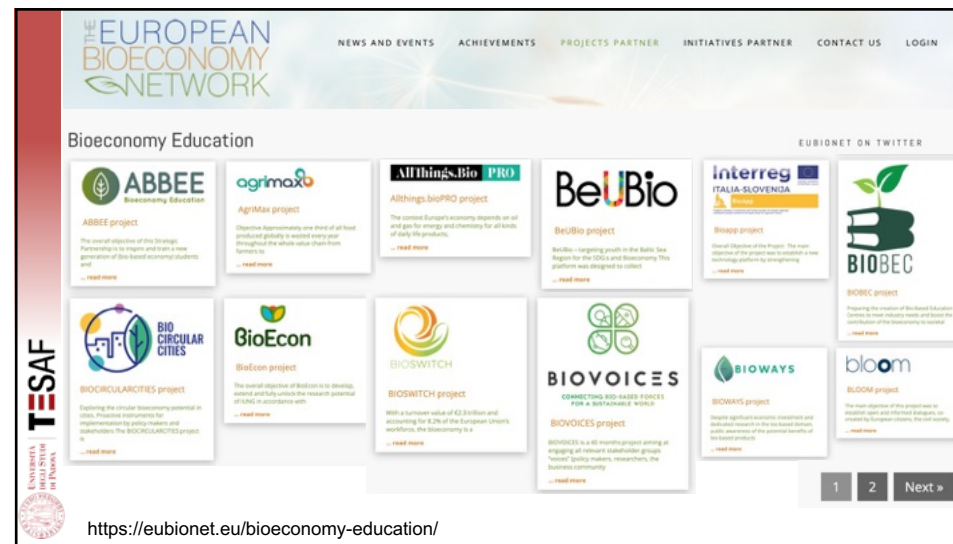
THE EUROPEAN BIOECONOMY NETWORK

NEWS AND EVENTS ACHIEVEMENTS PROJECTS PARTNER INITIATIVES PARTNER CONTACT US LOGIN

Bioeconomy Education

EUBIONET ON TWITTER

ABBEE Bioeconomy Education

ABBEE project

The overall objective of this Strategic Partnership is to inspire and train a new generation of (bio-based economy) students and

... read more

agrimax

AgriMax project

Objective Approximately one third of all food produced globally is wasted every year throughout the whole value chain from farmers to

... read more

AllThings.Bio PRO

Allthings.bioPRO project

The context Europe's economy depends on oil and gas for energy and chemistry for all kinds of daily life products.

... read more

BeUBio

BeUBio project

BeUBio – targeting youth in the Baltic Sea Region for the SDGs and Bioeconomy This platform was designed to collect

... read more

Interreg ITALIA-SLOVENIJA Bioapp

Bioapp project

Overall Objective of the Project. The main objective of the project was to establish a new technology platform by strengthening

... read more

BIOBEC

BIOBEC project

Preparing the creation of Bio-based Education Centres to meet industry needs and boost the contribution of the bioeconomy to societal

... read more

BIO CIRCULAR CITIES

BIOCIRCULARCITIES project

Exploring the circular bioeconomy potential in cities. Proactive instruments for implementation by policy makers and stakeholders The BIOCIRCULARCITIES project is

... read more

BioEcon

BioEcon project

The overall objective of BioEcon is to develop, extend and fully unlock the research potential of IUNG in accordance with

... read more

BIOSWITCH

BIOSWITCH project

With a turnover value of €2.3 trillion and accounting for 8.2% of the European Union's workforce, the bioeconomy is a

... read more

BIOVOICES

CONNECTING BIO-BASED FORCES FOR A SUSTAINABLE WORLD

BIOVOICES project

BIOVOICES is a 40 months project aiming at engaging all relevant stakeholder groups, "voices" (policy makers, researchers, the business community

... read more

BIOWAYS

BIOWAYS project

Despite significant economic investment and dedicated research in the bio-based domain, public awareness of the potential benefits of bio-based products

... read more

bloom

BLOOM project

The main objective of this project was to establish open and informed dialogues, co-created by European citizens, the civil society,

... read more

1 2 Next »

TESAF

UNIVERSITÀ DEGLI STUDI DI PADOVA

https://eubionet.eu/bioeconomy-education/